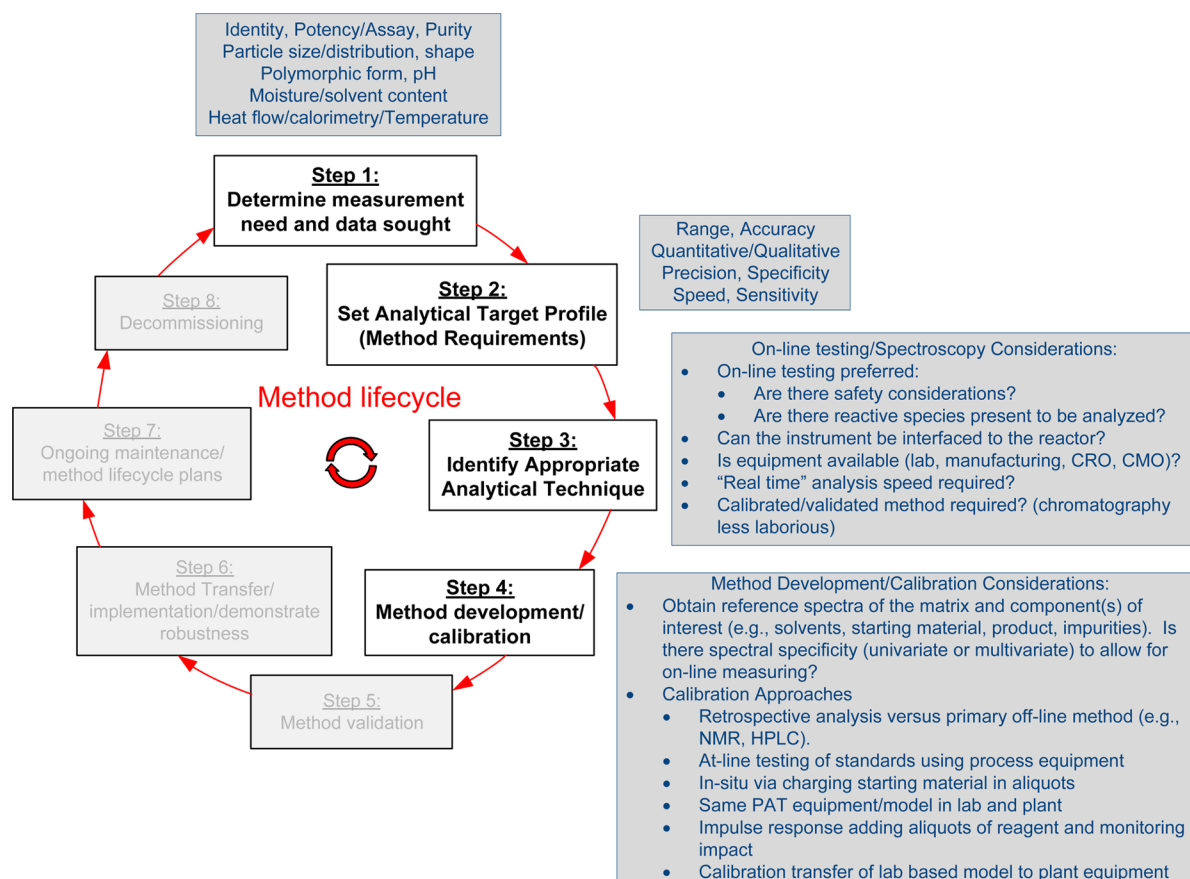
Identity, Potency/Assay, Purity
Particle size/distribution, shape
Polymorphic form, pH
Moisture/solvent content
Heat flow/calorimetry/Temperature

Step 1:
Determine measurement need and data sought

Range, Accuracy
Quantitative/Qualitative
Precision, Specificity
Speed, Sensitivity

Step 2:
Set Analytical Target Profile (Method Requirements)

On-line testing/Spectroscopy Considerations:
- On-line testing preferred:
  - Are there safety considerations?
  - Are there reactive species present to be analyzed?
- Can the instrument be interfaced to the reactor?
- Is equipment available (lab, manufacturing, CRO, CMO)?
- "Real time" analysis speed required?
- Calibrated/validated method required? (chromatography less laborious)

Step 8:
Decommissioning

Method lifecycle

Step 7:
Ongoing maintenance/ method lifecycle plans

Step 3:
Identify Appropriate Analytical Technique

Step 6:
Method Transfer/ implementation/demonstrate robustness

Step 4:
Method development/ calibration

Step 5:
Method validation

Method Development/Calibration Considerations:
- Obtain reference spectra of the matrix and component(s) of interest (e.g., solvents, starting material, product, impurities). Is there spectral specificity (univariate or multivariate) to allow for on-line measuring?
- Calibration Approaches
  - Retrospective analysis versus primary off-line method (e.g., NMR, HPLC).
  - At-line testing of standards using process equipment
  - In-situ via charging starting material in aliquots
  - Same PAT equipment/model in lab and plant
  - Impulse response adding aliquots of reagent and monitoring impact
  - Calibration transfer of lab based model to plant equipment